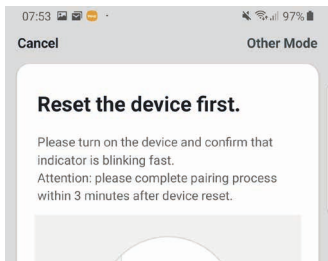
07:53 97%

Cancel

Other Mode

Reset the device first.

Please turn on the device and confirm that indicator is blinking fast.
Attention: please complete pairing process within 3 minutes after device reset.